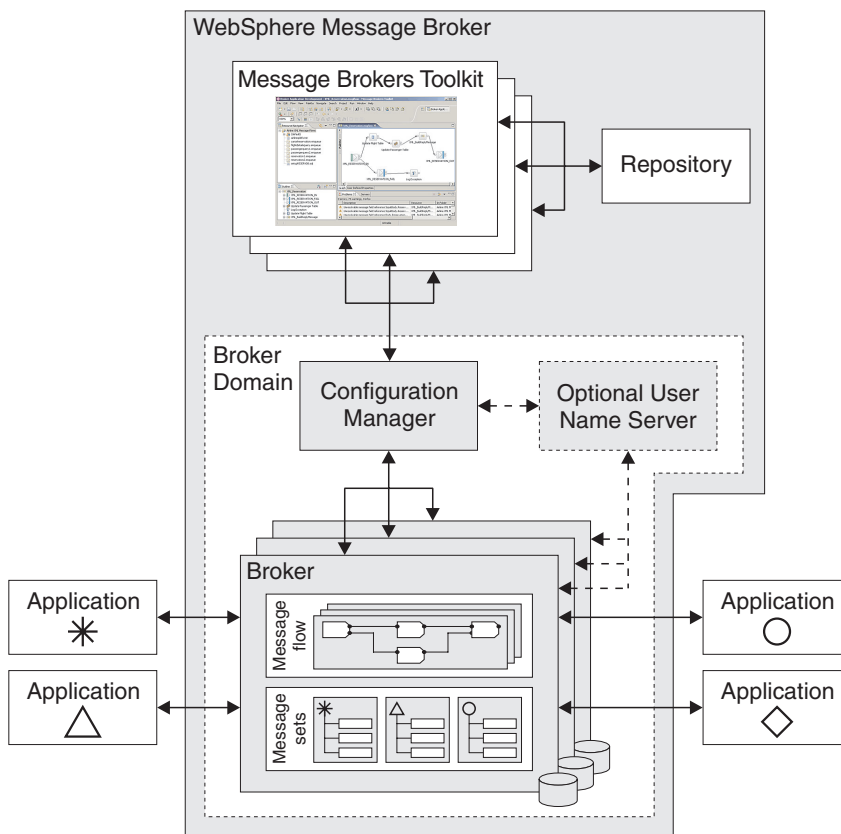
WebSphere Message Broker

Message Brokers Toolkit

Repository

Broker Domain

Configuration Manager

Optional User Name Server

Broker

Message flow

Message sets

Application

Application

Application

Application